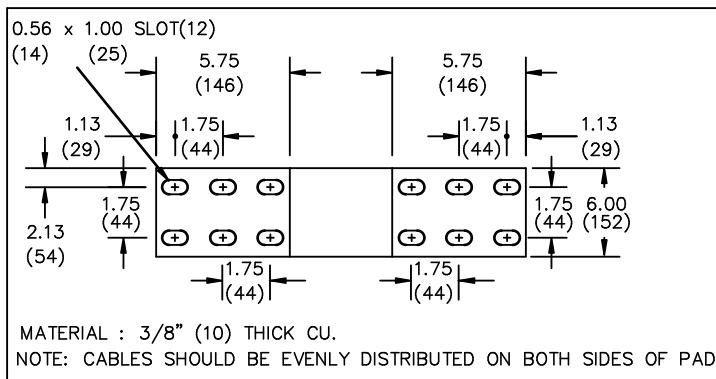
0.56 x 1.00 SLOT(12)
(14) (25)

5.75
(146)

5.75
(146)

1.13
(29)

1.75
(44)

1.75
(44)

1.13
(29)

1.75
(44)

2.13
(54)

1.75
(44)

6.00
(152)

1.75
(44)

1.75
(44)

MATERIAL : 3/8" (10) THICK CU.
NOTE: CABLES SHOULD BE EVENLY DISTRIBUTED ON BOTH SIDES OF PAD